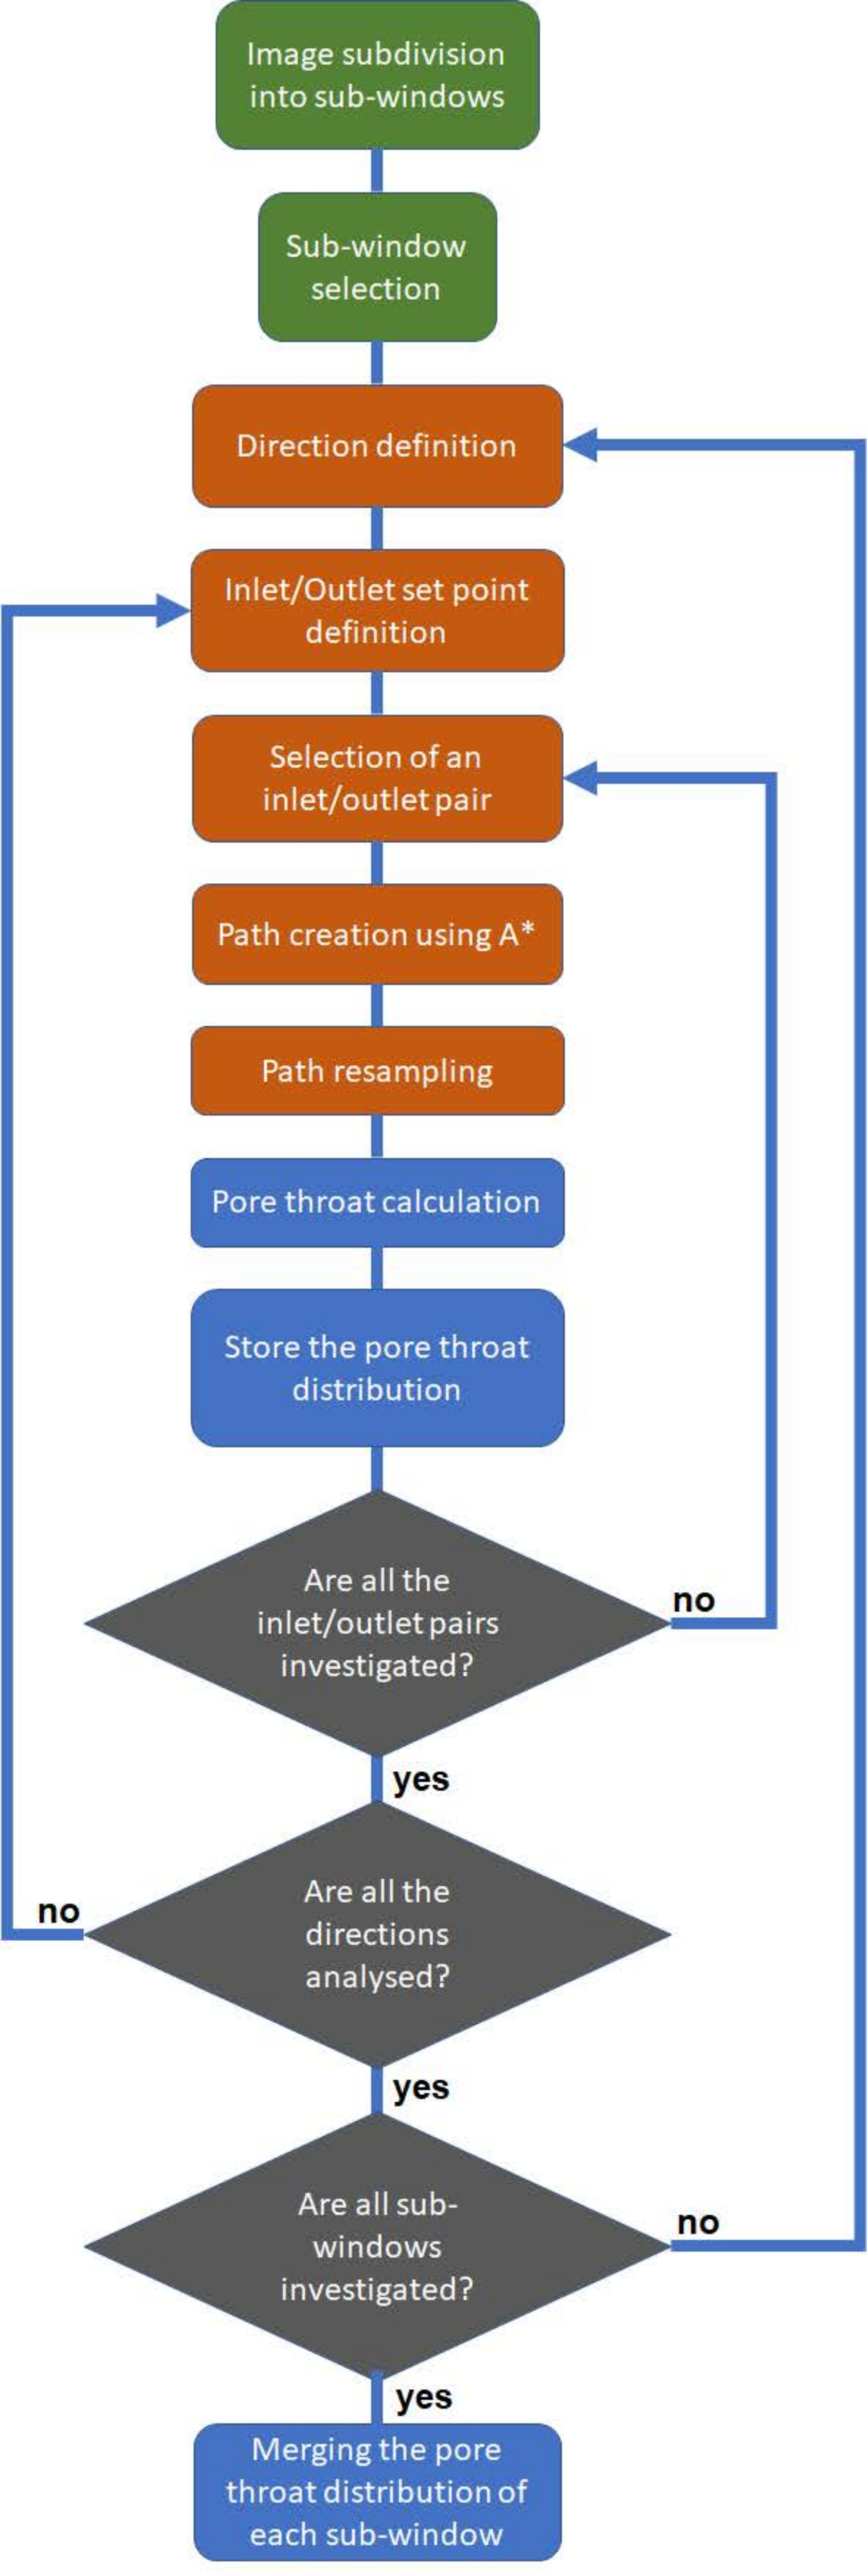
Image subdivision into sub-windows

Sub-window selection

Direction definition

Inlet/Outlet set point definition

Selection of an inlet/outlet pair

Path creation using A*

Path resampling

Pore throat calculation

Store the pore throat distribution

Are all the inlet/outlet pairs investigated?

no

yes

Are all the directions analysed?

no

yes

Are all sub-windows investigated?

no

yes

Merging the pore throat distribution of each sub-window